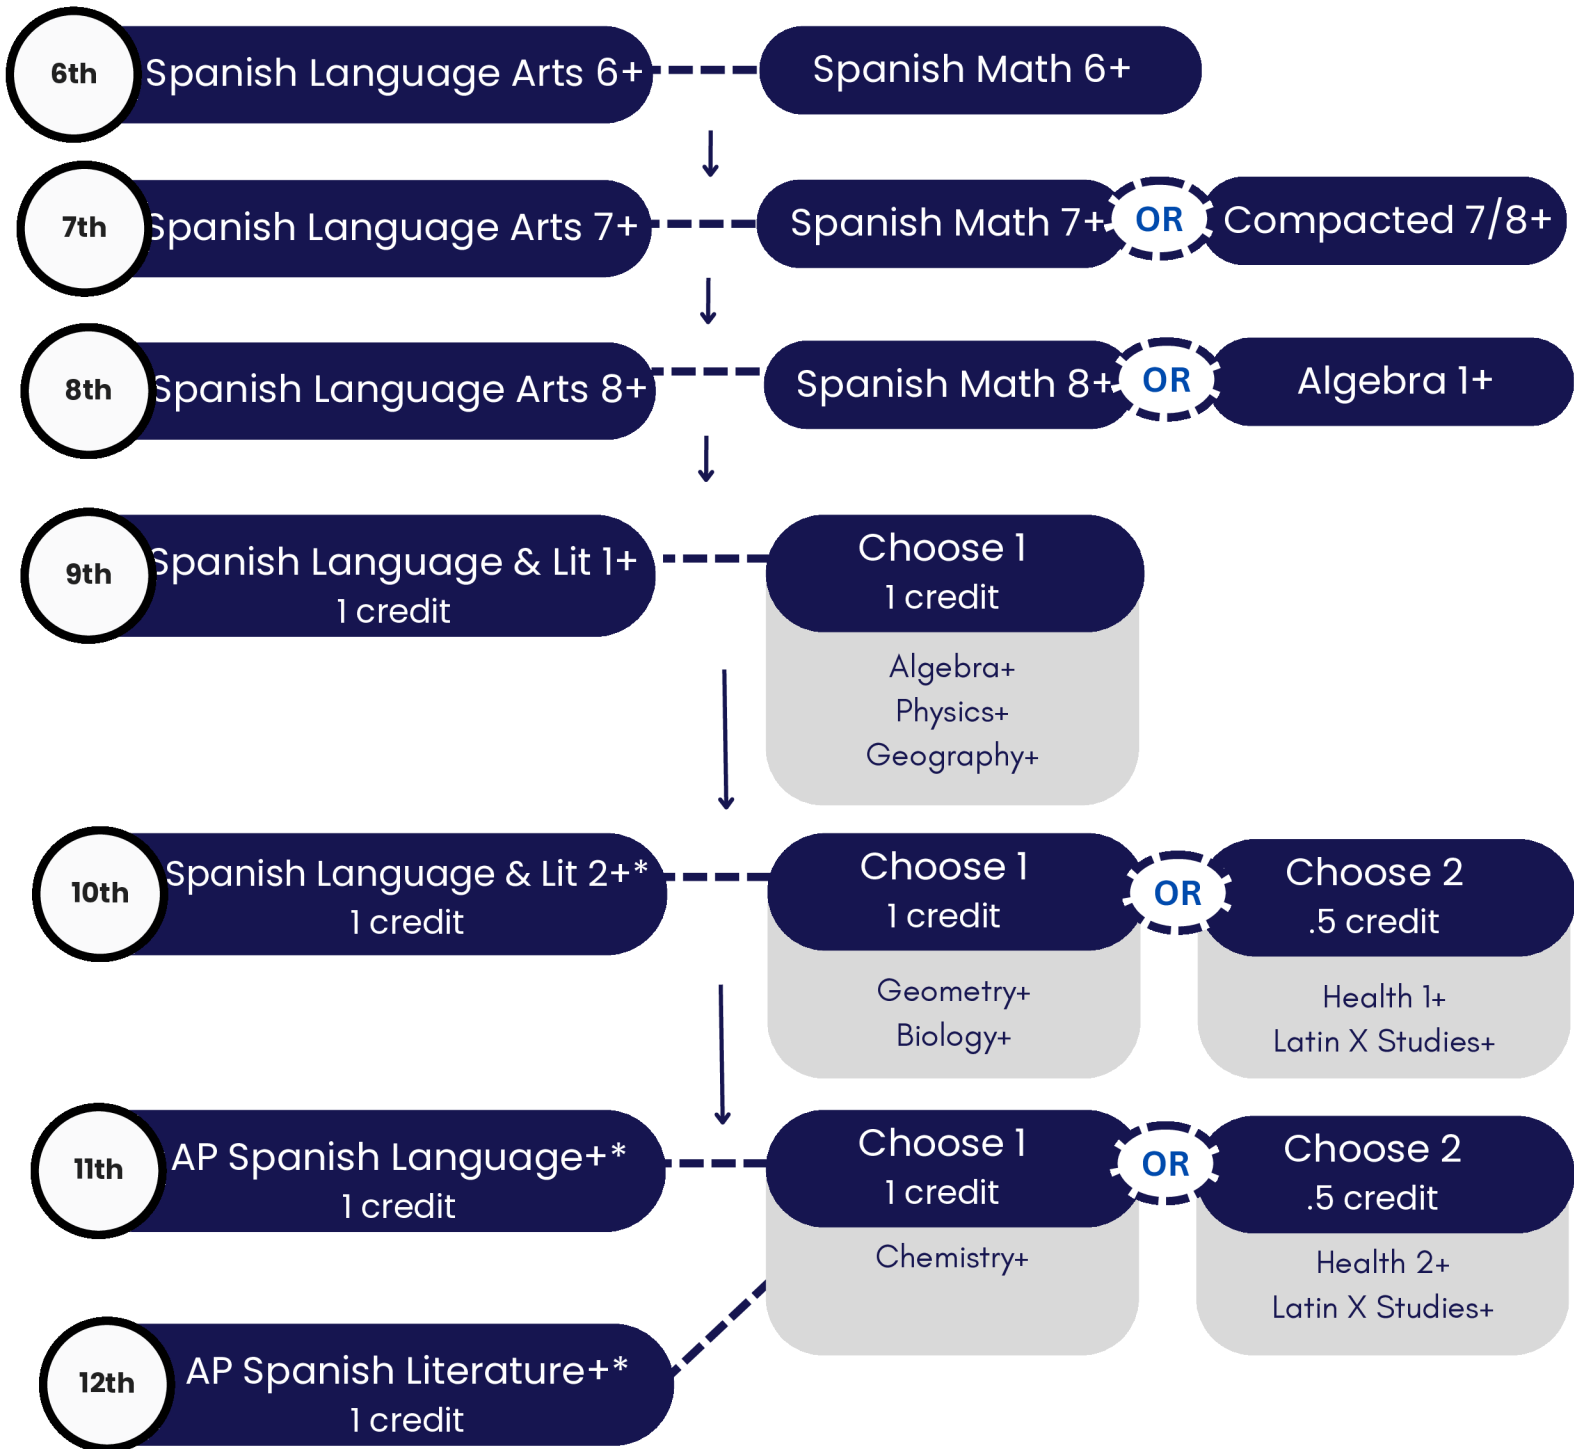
6th Spanish Language Arts 6+

Spanish Math 6+

7th Spanish Language Arts 7+

Spanish Math 7+ OR Compacted 7/8+

8th Spanish Language Arts 8+

Spanish Math 8+ OR Algebra 1+

9th Spanish Language & Lit 1+
1 credit

Choose 1
1 credit
Algebra+
Physics+
Geography+

10th Spanish Language & Lit 2+*
1 credit

Choose 1
1 credit
Geometry+
Biology+

OR

Choose 2
.5 credit
Health 1+
Latin X Studies+

11th AP Spanish Language+*
1 credit

Choose 1
1 credit
Chemistry+

OR

Choose 2
.5 credit
Health 2+
Latin X Studies+

12th AP Spanish Literature+*
1 credit